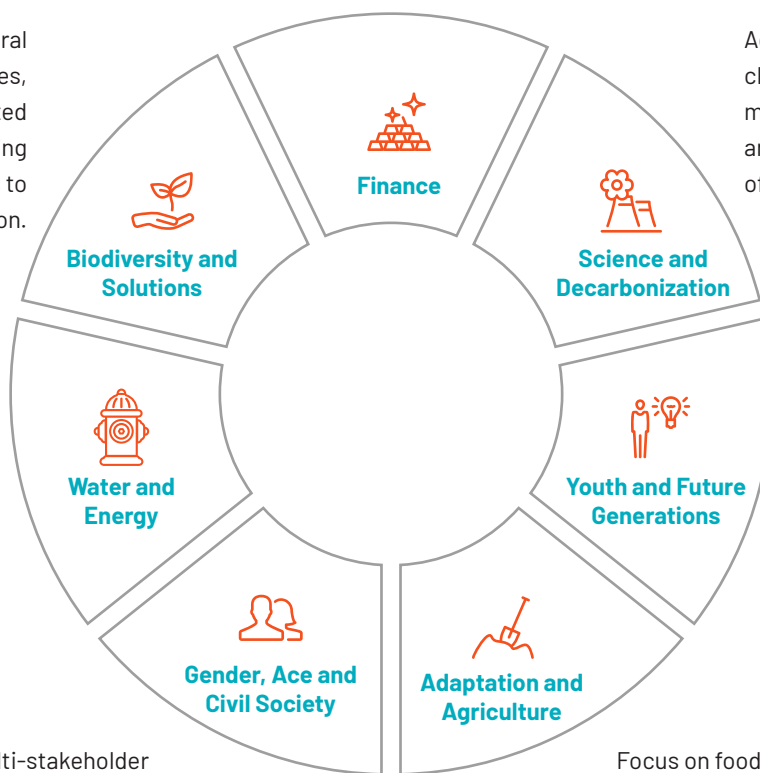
ral
es,
ed
ng
to
on.

Ac
cl
m
ar
of

Finance

Biodiversity and Solutions

Science and Decarbonization

Water and Energy

Youth and Future Generations

Gender, Ace and Civil Society

Adaptation and Agriculture

ti-stakeholder

Focus on food